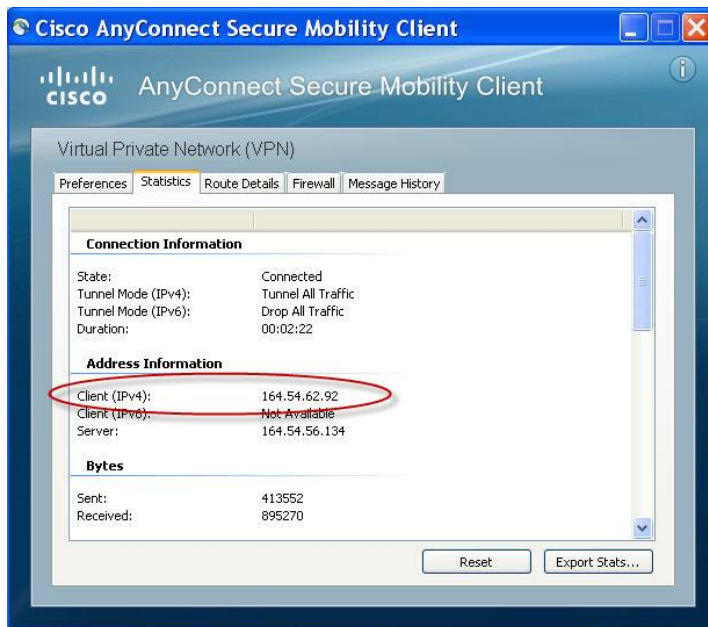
Cisco AnyConnect Secure Mobility Client

cisco AnyConnect Secure Mobility Client

Virtual Private Network (VPN)

Preferences | Statistics | Route Details | Firewall | Message History

Connection Information

| | |
|---|---|
| State: | Connected |
| Tunnel Mode (IPv4): | Tunnel All Traffic |
| Tunnel Mode (IPv6): | Drop All Traffic |
| Duration: | 00:02:22 |

Address Information

| | |
|---|---|
| Client (IPv4): | 164.54.62.92 |
| Client (IPv6): | Not Available |
| Server: | 164.54.56.134 |

Bytes

| | |
|---|---|
| Sent: | 413552 |
| Received: | 895270 |

Reset | Export Stats...